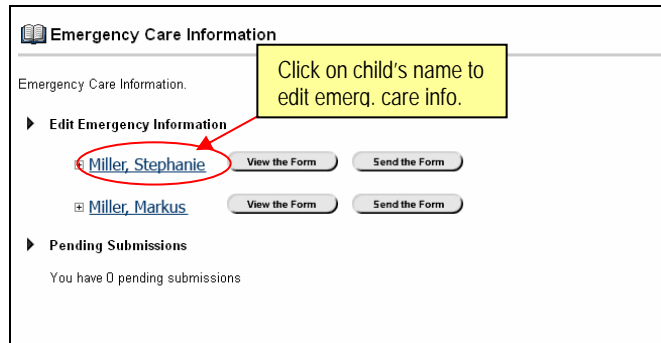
Emergency Care Information

Emergency Care Information.

Click on child's name to edit emerg. care info.

Edit Emergency Information

Miller, Stephanie View the Form Send the Form

Miller, Markus View the Form Send the Form

Pending Submissions

You have 0 pending submissions